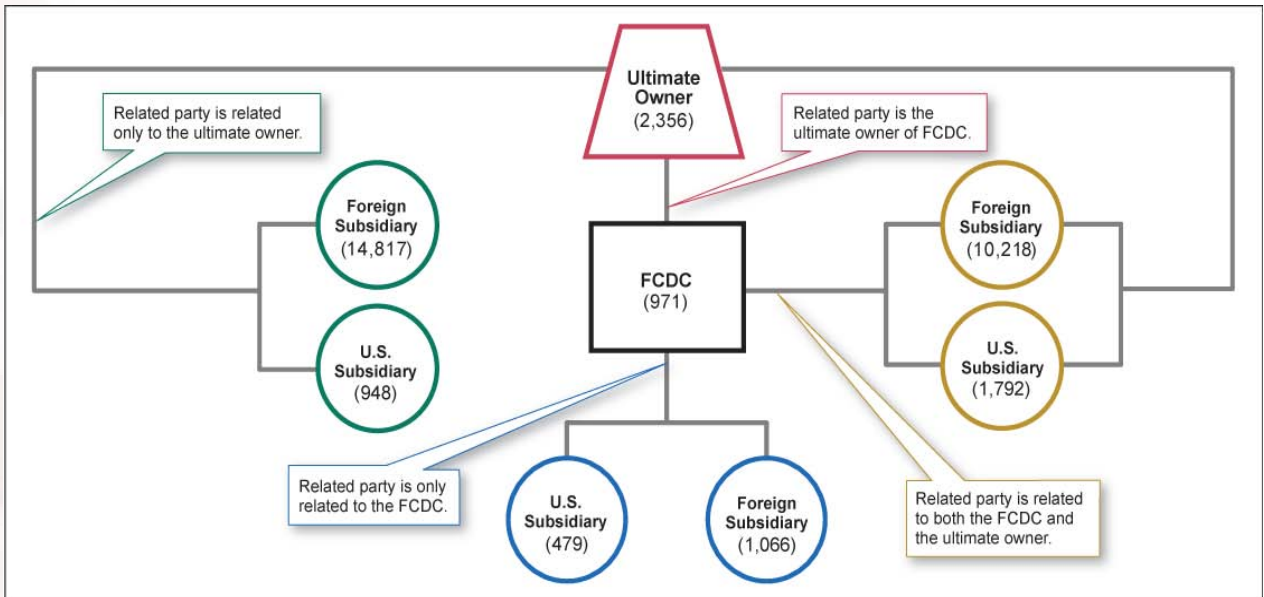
Ultimate Owner
(2,356)

Related party is related only to the ultimate owner.

Related party is the ultimate owner of FCDC.

Foreign Subsidiary
(14,817)

FCDC
(971)

Foreign Subsidiary
(10,218)

U.S. Subsidiary
(948)

U.S. Subsidiary
(1,792)

Related party is only related to the FCDC.

U.S. Subsidiary
(479)

Foreign Subsidiary
(1,066)

Related party is related to both the FCDC and the ultimate owner.